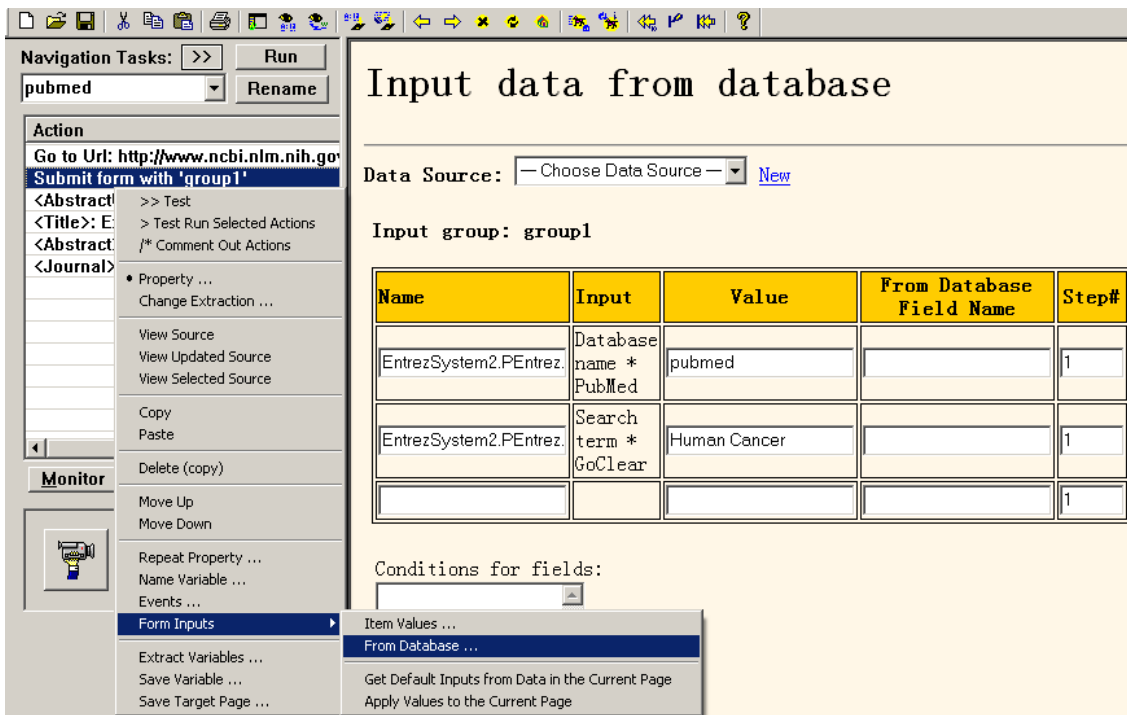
Navigation Tasks: >> Run
pubmed Rename

Action
Go to Url: http://www.ncbi.nlm.nih.gov
Submit form with 'group1'
<Abstract
<Title>: E
<Abstract
<Journal>

>> Test
> Test Run Selected Actions
/* Comment Out Actions
• Property ...
Change Extraction ...
View Source
View Updated Source
View Selected Source
Copy
Paste
Delete (copy)
Move Up
Move Down
Repeat Property ...
Name Variable ...
Events ...
Form Inputs
Extract Variables ...
Save Variable ...
Save Target Page ...

Item Values ...
From Database ...
Get Default Inputs from Data in the Current Page
Apply Values to the Current Page

Monitor

Input data from database

Data Source: — Choose Data Source — New

Input group: group1

| Name | Input | Value | From Database Field Name | Step# |
|---|---|---|---|---|
| EntrezSystem2.PEntrez. | Database name * PubMed | pubmed | | 1 |
| EntrezSystem2.PEntrez. | Search term * GoClear | Human Cancer | | 1 |
| | | | | 1 |

Conditions for fields: